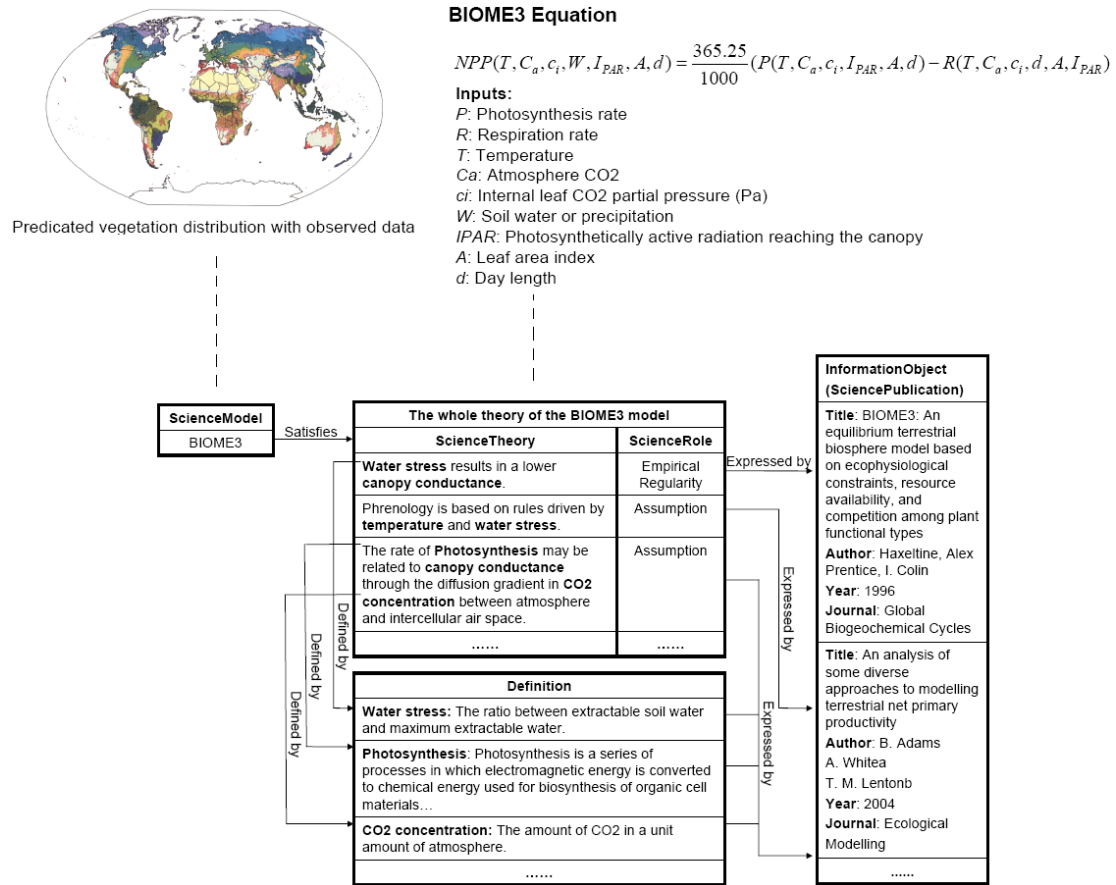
BIOME3 Equation

$NPP(T, C_a, c_i, W, I_{PAR}, A, d) = \frac{365.25}{1000}(P(T, C_a, c_i, I_{PAR}, A, d) - R(T, C_a, c_i, d, A, I_{PAR})$

Inputs:
P: Photosynthesis rate
R: Respiration rate
T: Temperature
Ca: Atmosphere CO2
ci: Internal leaf CO2 partial pressure (Pa)
W: Soil water or precipitation
IPAR: Photosynthetically active radiation reaching the canopy
A: Leaf area index
d: Day length

Predicated vegetation distribution with observed data

| ScienceModel |
|---|
| BIOME3 |

Satisfies

The whole theory of the BIOME3 model

| ScienceTheory | ScienceRole |
|---|---|
| Water stress results in a lower canopy conductance. | Empirical Regularity |
| Phrenology is based on rules driven by temperature and water stress. | Assumption |
| The rate of Photosynthesis may be related to canopy conductance through the diffusion gradient in CO2 concentration between atmosphere and intercellular air space. | Assumption |
| ...... | ...... |

Expressed by

Defined by

Defined by

Defined by

| Definition |
|---|
| Water stress: The ratio between extractable soil water and maximum extractable water. |
| Photosynthesis: Photosynthesis is a series of processes in which electromagnetic energy is converted to chemical energy used for biosynthesis of organic cell materials… |
| CO2 concentration: The amount of CO2 in a unit amount of atmosphere. |
| ...... |

Expressed by

Expressed by

InformationObject (SciencePublication)

Title: BIOME3: An equilibrium terrestrial biosphere model based on ecophysiological constraints, resource availability, and competition among plant functional types
Author: Haxeltine, Alex Prentice, I. Colin
Year: 1996
Journal: Global Biogeochemical Cycles

Title: An analysis of some diverse approaches to modelling terrestrial net primary productivity
Author: B. Adams A. Whitea T. M. Lentonb
Year: 2004
Journal: Ecological Modelling

......